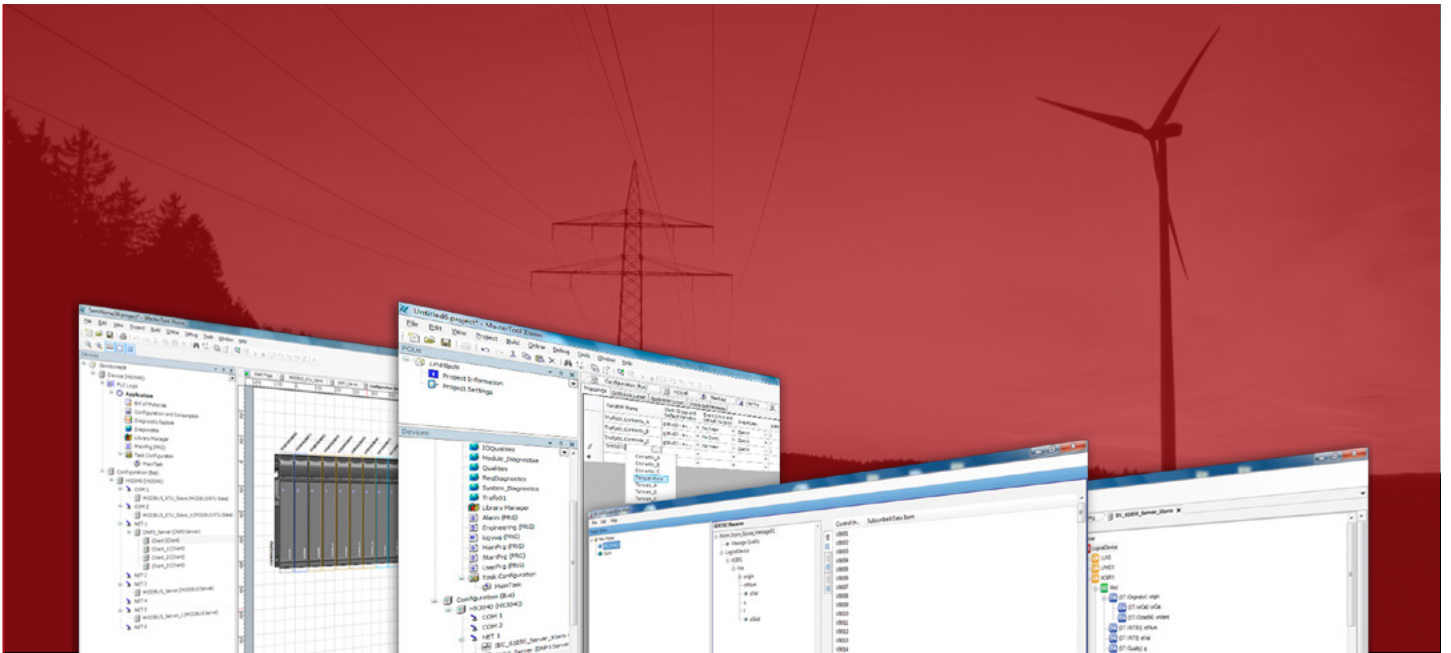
Untitled6.project* - MasterTool Xtorm

File Edit View Project Build Online Debug Tools Window Help

POUs

Untitled6

Project Information

Project Settings

Devices

IOQualities

Module_Diagnostic

Qualities

ReqDiagnostics

System_Diagnostics

Trafo01

Library Manager

Alarm (PRG)

Engineering (PRG)

iecwsp (PRG)

MainPrg (PRG)

StartPrg (PRG)

UserPrg (PRG)

Task Configuration

MainTask

Configuration (Bus)

HX3040 (HX3040)

COM 1

COM 2

NET 1

Application

Bill of Materials

Configuration and Consumption

Diagnostic Explorer

Diagnostics

Library Manager

MainPrg (PRG)

Task Configuration

MainTask

Configuration (Bus)

COM 1

COM 2

NET 1

NET 2

NET 3

NET 4

NET 5

NET 6

Configuration (Bus)

Variable Name

Trafo01.Controls_A

Trafo01.Controls_B

Trafo01.Controls_C

IEC61850 Receiver

Control In...

Subscribed Data Item

IEC_61850_Server_Storm

LogicalDevice

LLN0

LPHD1

XCBR1

Pos